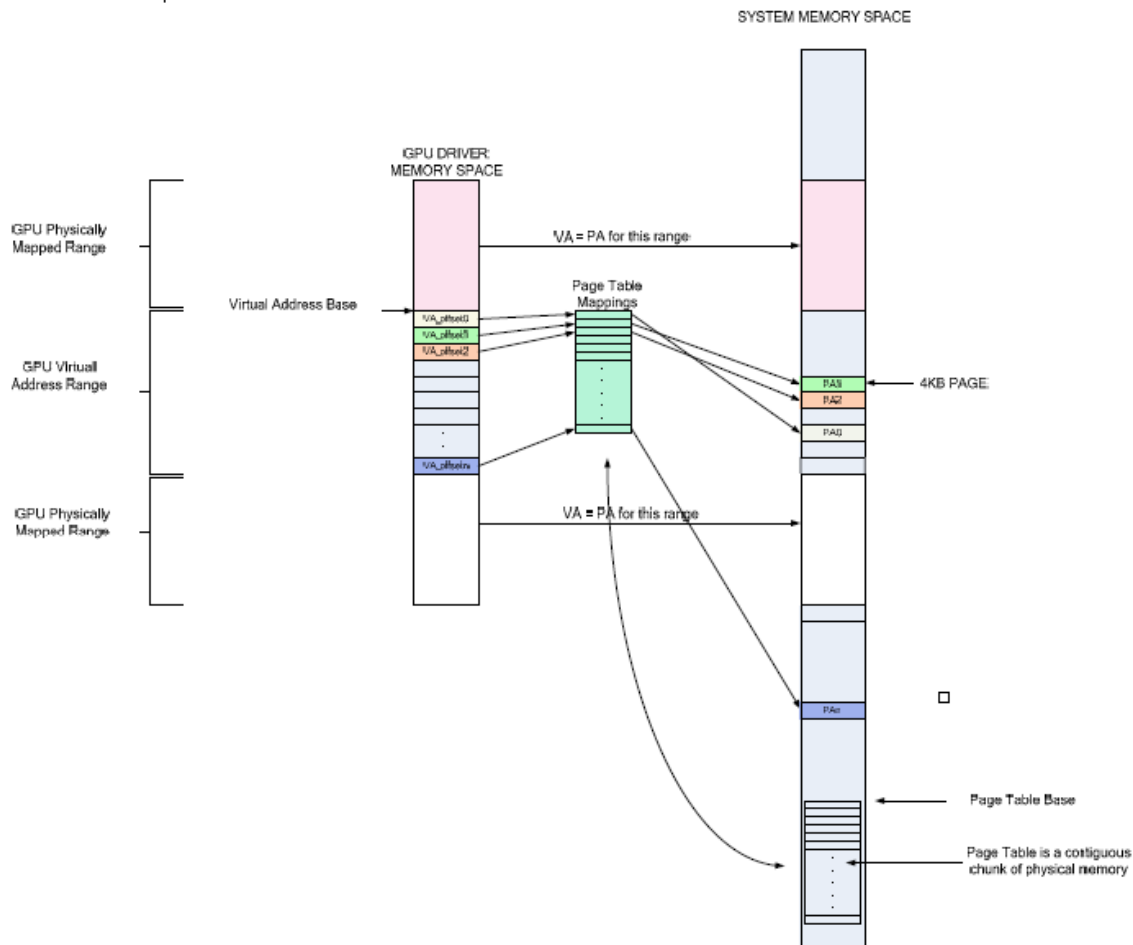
SYSTEM MEMORY SPACE

IGPU DRIVER MEMORY SPACE

IGPU Physically Mapped Range

VA = PA for this range

Virtual Address Base

Page Table Mappings

VA_offset0
VA_offset1
VA_offset2

GPU Viriual Address Range

PA1
PA2
PA0

4KB PAGE

VA_offsetn

IGPU Physically Mapped Range

VA = PA for this range

PAn

Page Table Base

Page Table is a contiguous chunk of physical memory